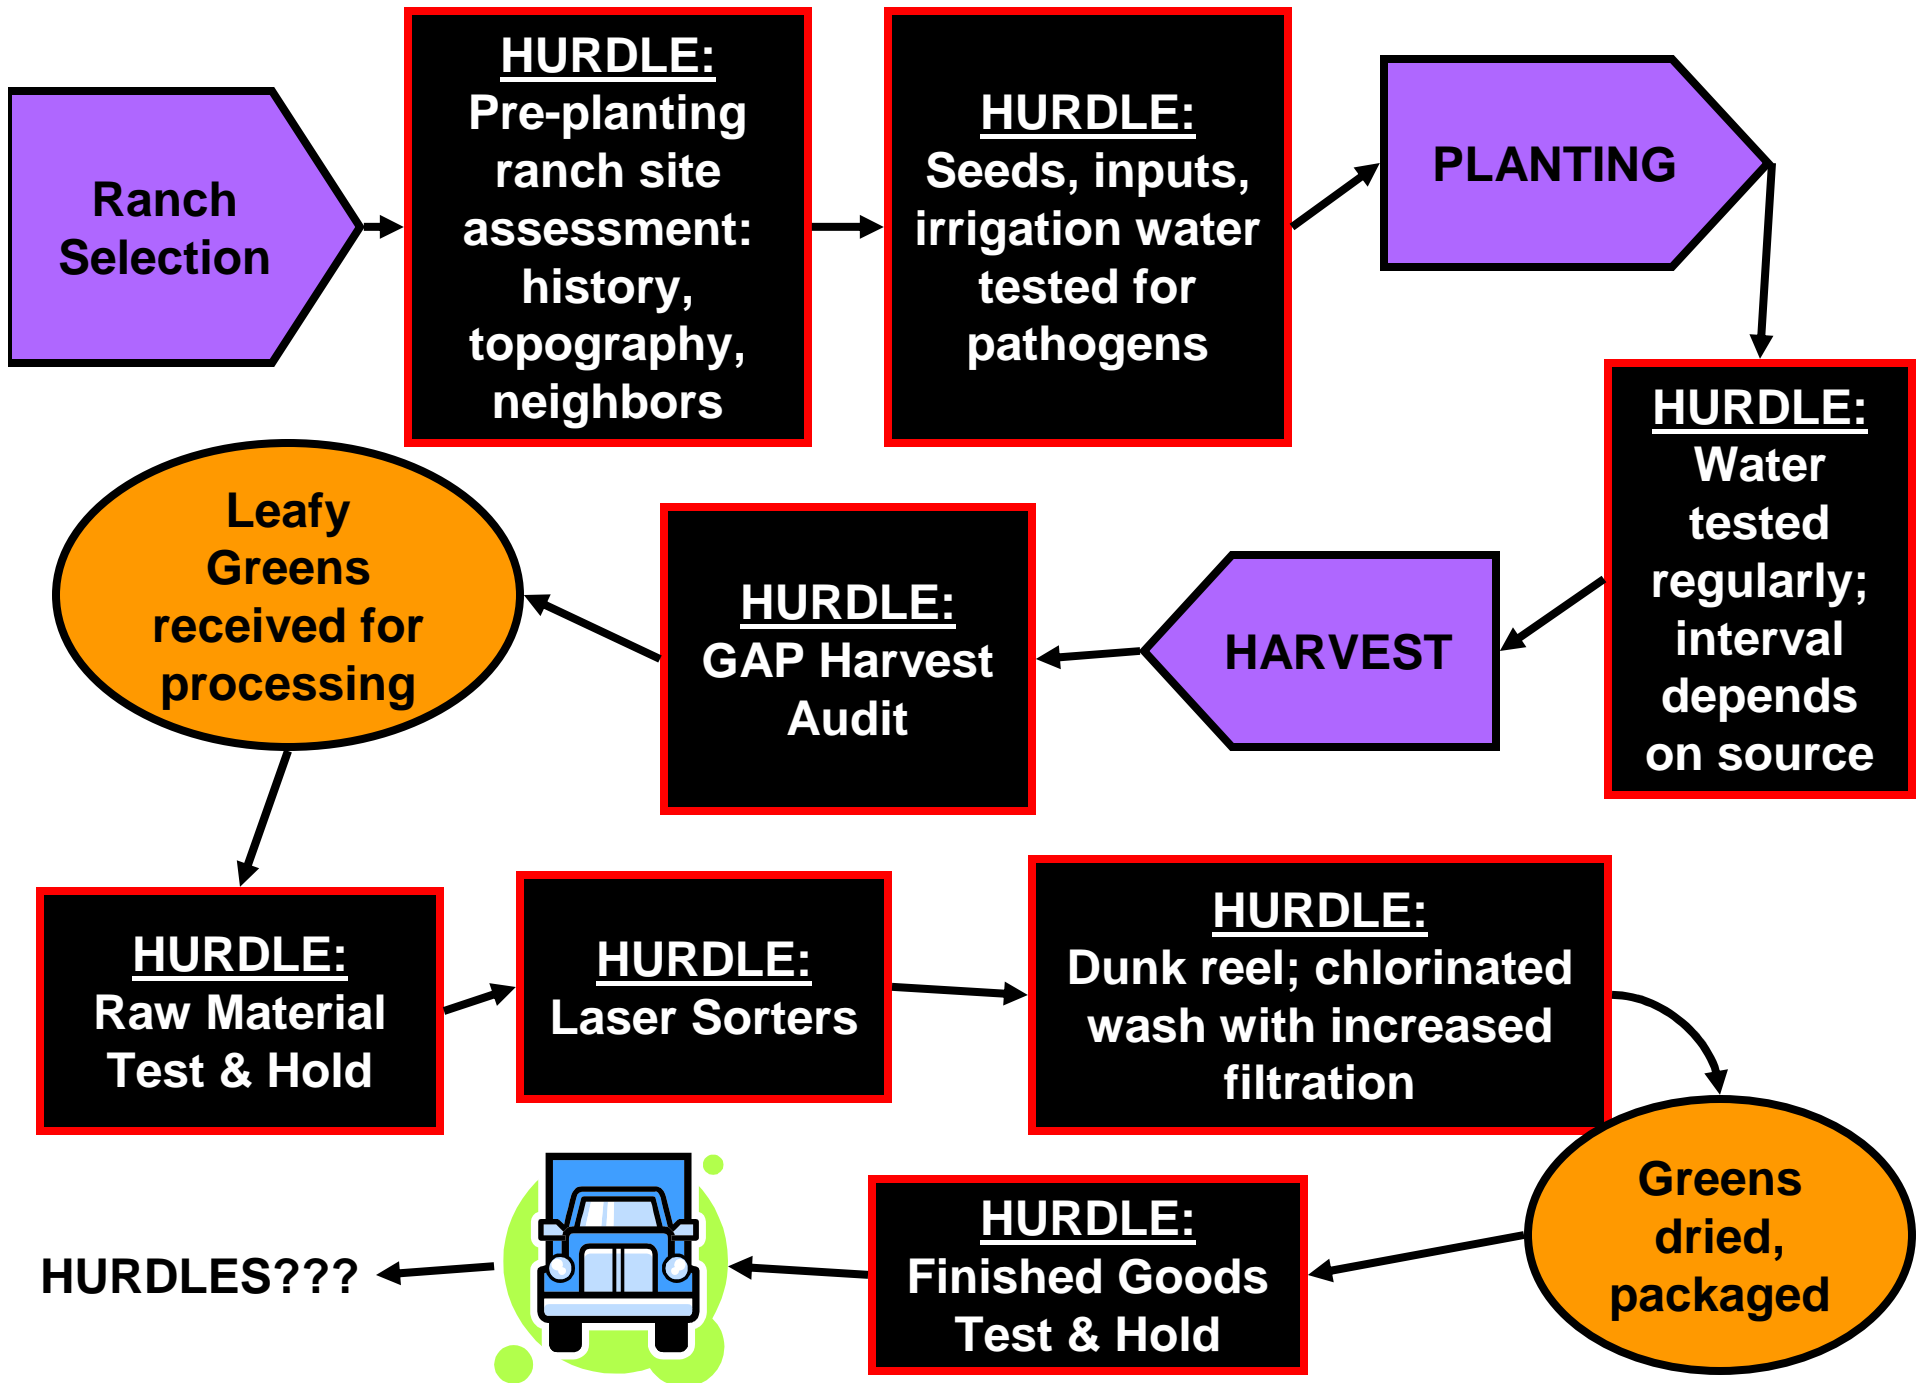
Ranch Selection

HURDLE: Pre-planting ranch site assessment: history, topography, neighbors

HURDLE: Seeds, inputs, irrigation water tested for pathogens

PLANTING

HURDLE: Water tested regularly; interval depends on source

HARVEST

HURDLE: GAP Harvest Audit

Leafy Greens received for processing

HURDLE: Raw Material Test & Hold

HURDLE: Laser Sorters

HURDLE: Dunk reel; chlorinated wash with increased filtration

Greens dried, packaged

HURDLE: Finished Goods Test & Hold

HURDLES???